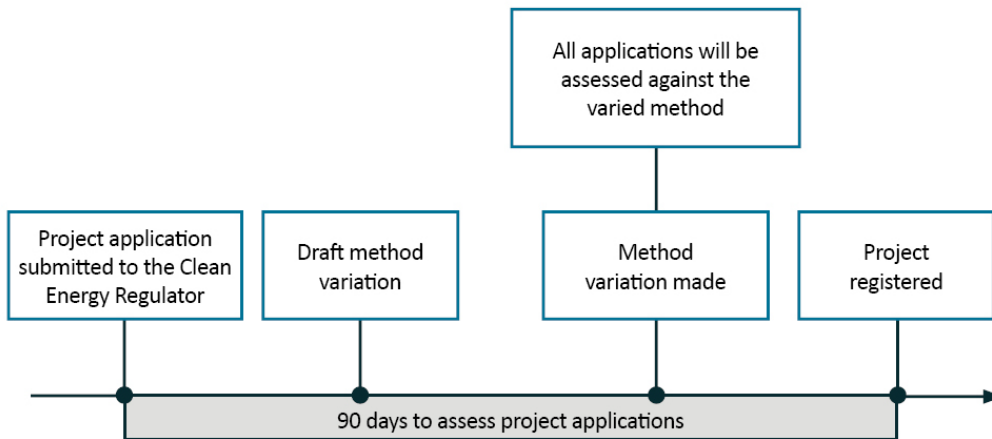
All applications will be assessed against the varied method

Project application submitted to the Clean Energy Regulator

Draft method variation

Method variation made

Project registered

90 days to assess project applications